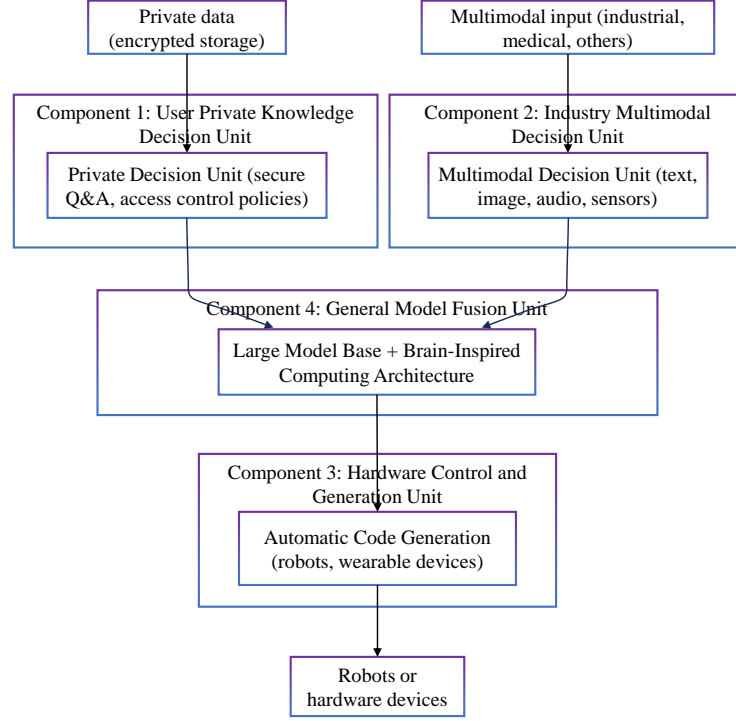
Private data (encrypted storage)

Multimodal input (industrial, medical, others)

Component 1: User Private Knowledge Decision Unit

Private Decision Unit (secure Q&A, access control policies)

Component 2: Industry Multimodal Decision Unit

Multimodal Decision Unit (text, image, audio, sensors)

Component 4: General Model Fusion Unit

Large Model Base + Brain-Inspired Computing Architecture

Component 3: Hardware Control and Generation Unit

Automatic Code Generation (robots, wearable devices)

Robots or hardware devices